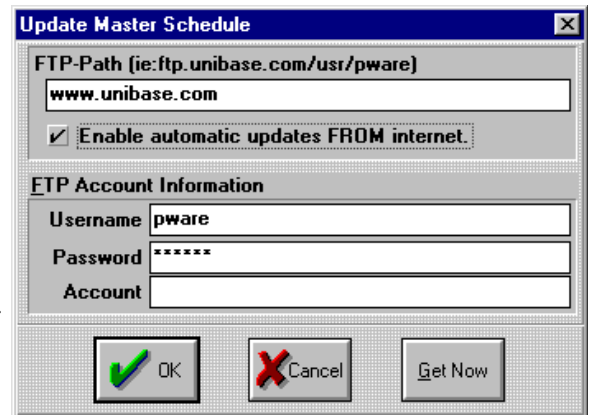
Update Master Schedule

FTP-Path (ie:ftp.unibase.com/usr/pware)

www.unibase.com

Enable automatic updates FROM internet.

FTP Account Information

Username pware

Password ******

Account

OK

Cancel

Get Now